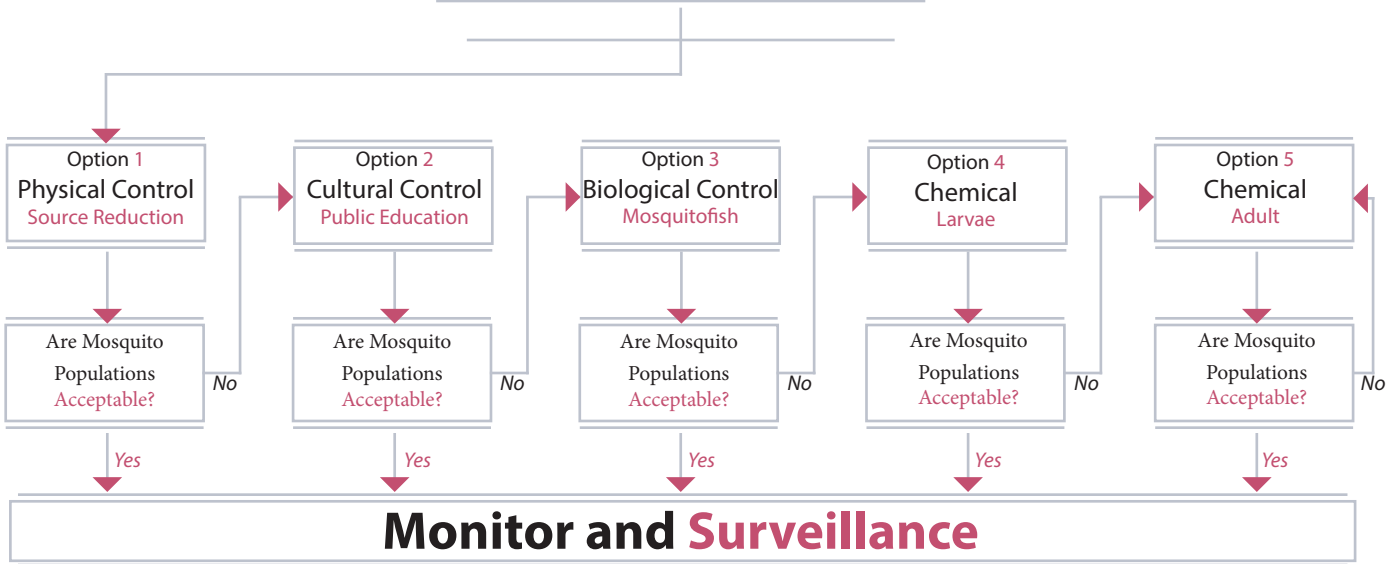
Option 1
Physical Control
Source Reduction

Option 2
Cultural Control
Public Education

Option 3
Biological Control
Mosquitofish

Option 4
Chemical
Larvae

Option 5
Chemical
Adult

Are Mosquito Populations Acceptable?

No

Yes

Are Mosquito Populations Acceptable?

No

Yes

Are Mosquito Populations Acceptable?

No

Yes

Are Mosquito Populations Acceptable?

No

Yes

Are Mosquito Populations Acceptable?

No

Yes

Monitor and Surveillance